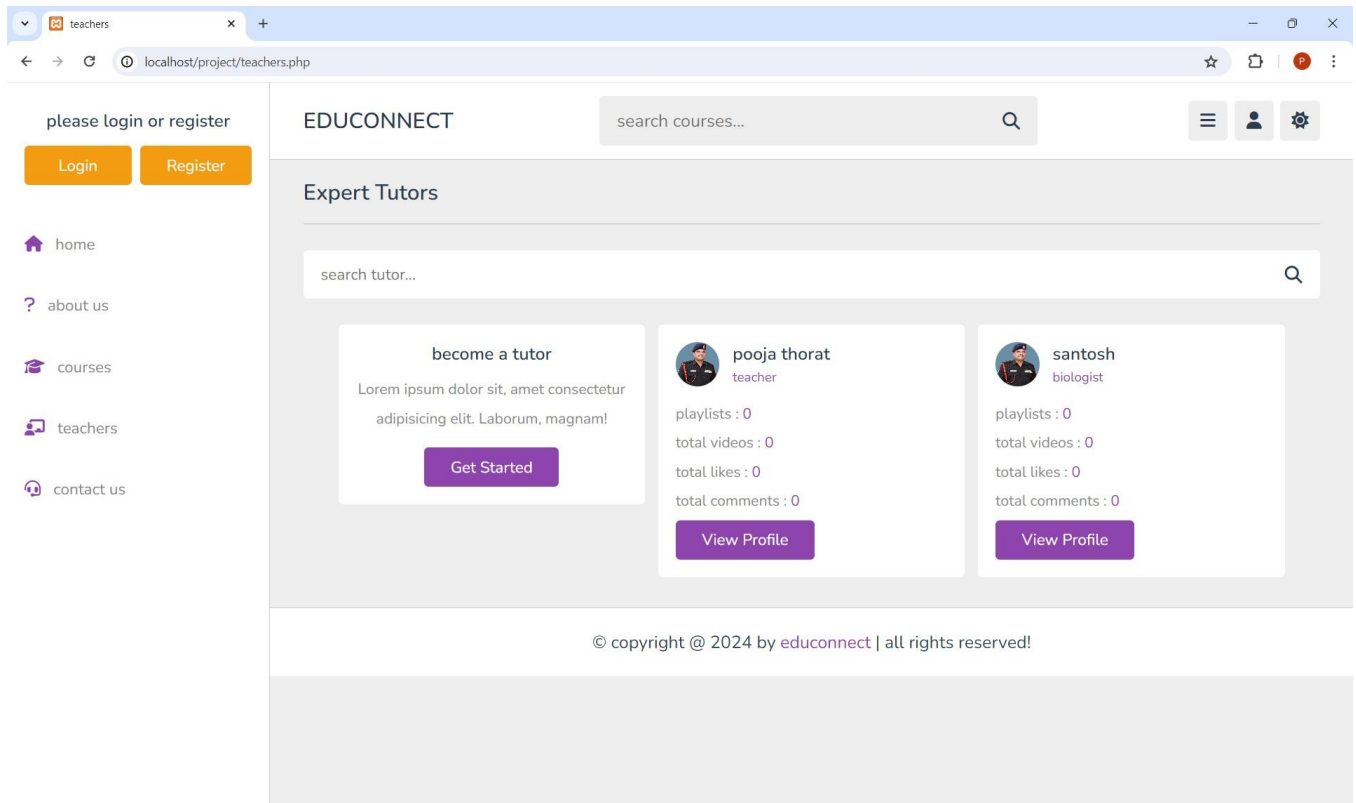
teachers

localhost/project/teachers.php

please login or register

Login Register

home

about us

courses

teachers

contact us

EDUCONNECT

search courses...

Expert Tutors

search tutor...

become a tutor

Lorem ipsum dolor sit, amet consectetur adipisicing elit. Laborum, magnam!

Get Started

pooja thorat
teacher

playlists : 0
total videos : 0
total likes : 0
total comments : 0

View Profile

santosh
biologist

playlists : 0
total videos : 0
total likes : 0
total comments : 0

View Profile

© copyright @ 2024 by educonnect | all rights reserved!